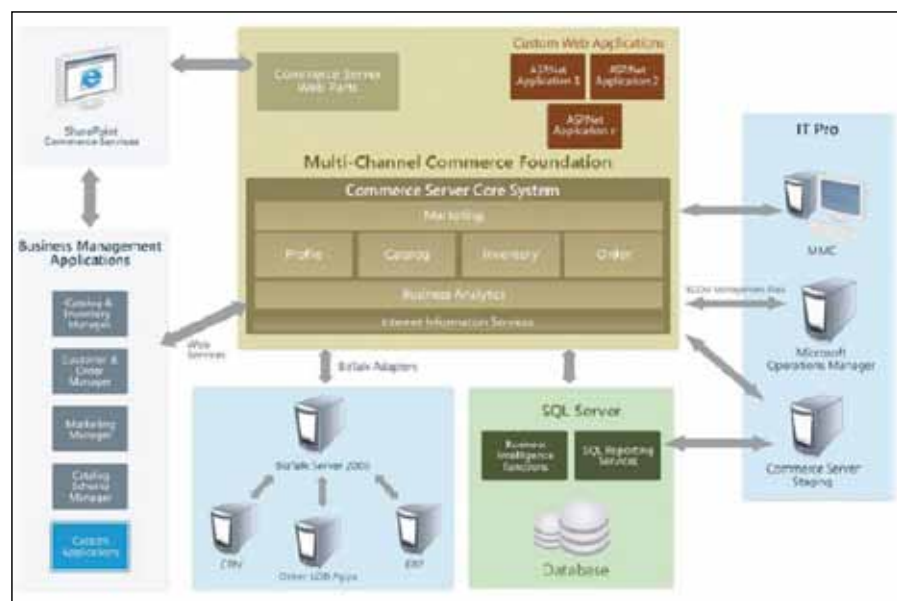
SharePoint Commerce Services

Commerce Server Web Parts

Custom Web Applications

ASP.Net Application 1

ASP.Net Application 2

ASP.Net Application n

Multi-Channel Commerce Foundation

Commerce Server Core System

Marketing

Profile

Catalog

Inventory

Order

Business Analytics

Internet Information Services

IT Pro

MMC

SCOM Management Pack

Microsoft Operations Manager

Commerce Server Staging

Business Management Applications

Catalog & Inventory Manager

Customer & Order Manager

Marketing Manager

Catalog Schema Manager

Custom Applications

Web Services

BizTalk Adapters

BizTalk Server 2006

CRM

Other LOB Apps

ERP

SQL Server

Business Intelligence Functions

SQL Reporting Services

Database